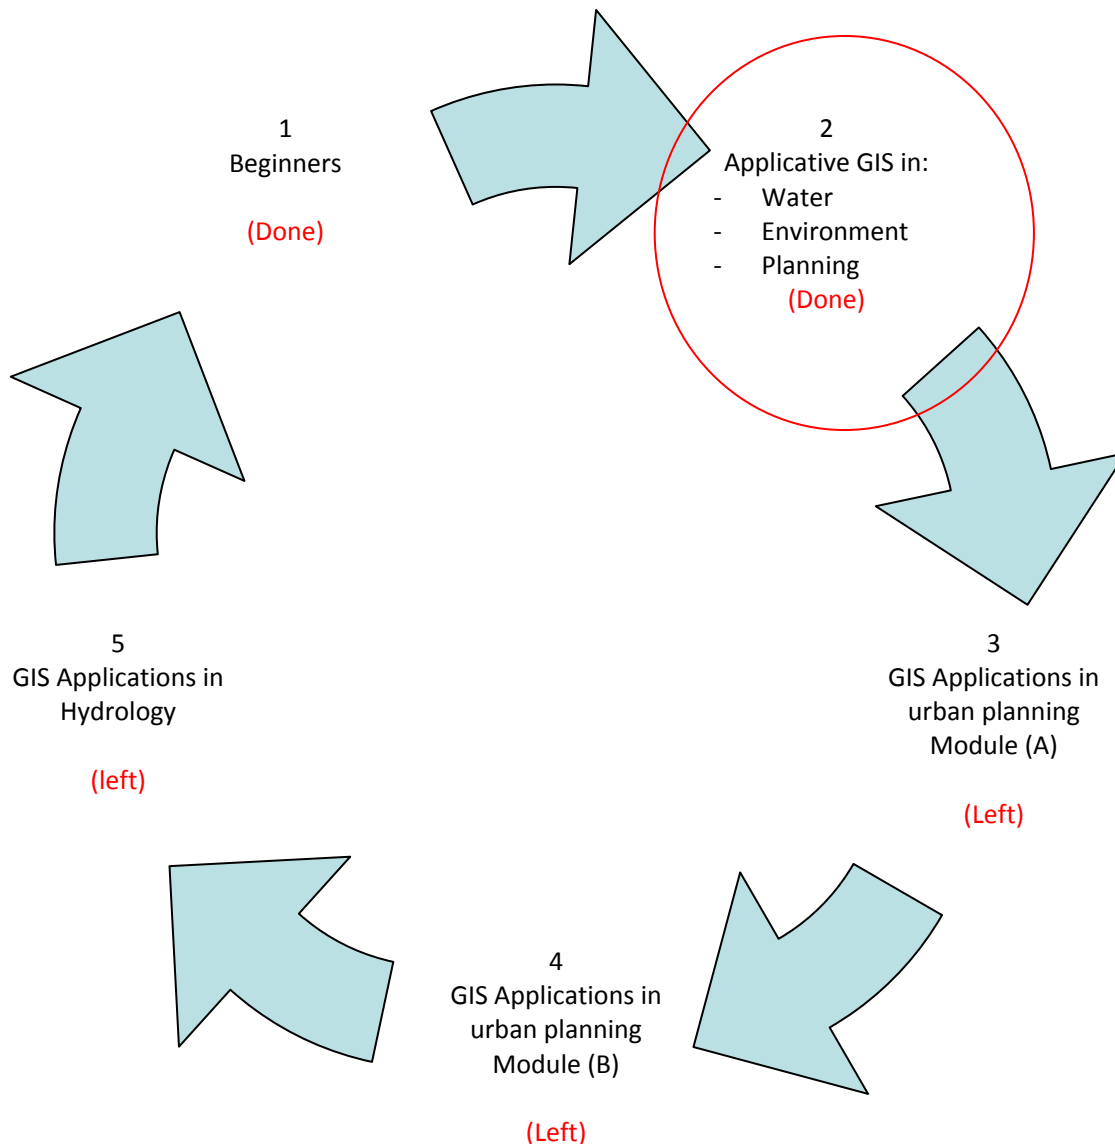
1
Beginners

(Done)

2
Applicative GIS in:
- Water
- Environment
- Planning
(Done)

3
GIS Applications in urban planning Module (A)

(Left)

4
GIS Applications in urban planning Module (B)

(Left)

5
GIS Applications in Hydrology

(left)